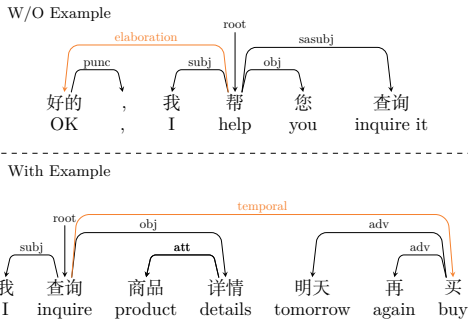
W/O Example

elaboration
root
punc
subj
obj
sasubj

好的 ， 我 帮 您 查询
OK , I help you inquire it

With Example

temporal
root
obj
adv
subj
att
adv

我 查询 商品 详情 明天 再 买
I inquire product details tomorrow again buy